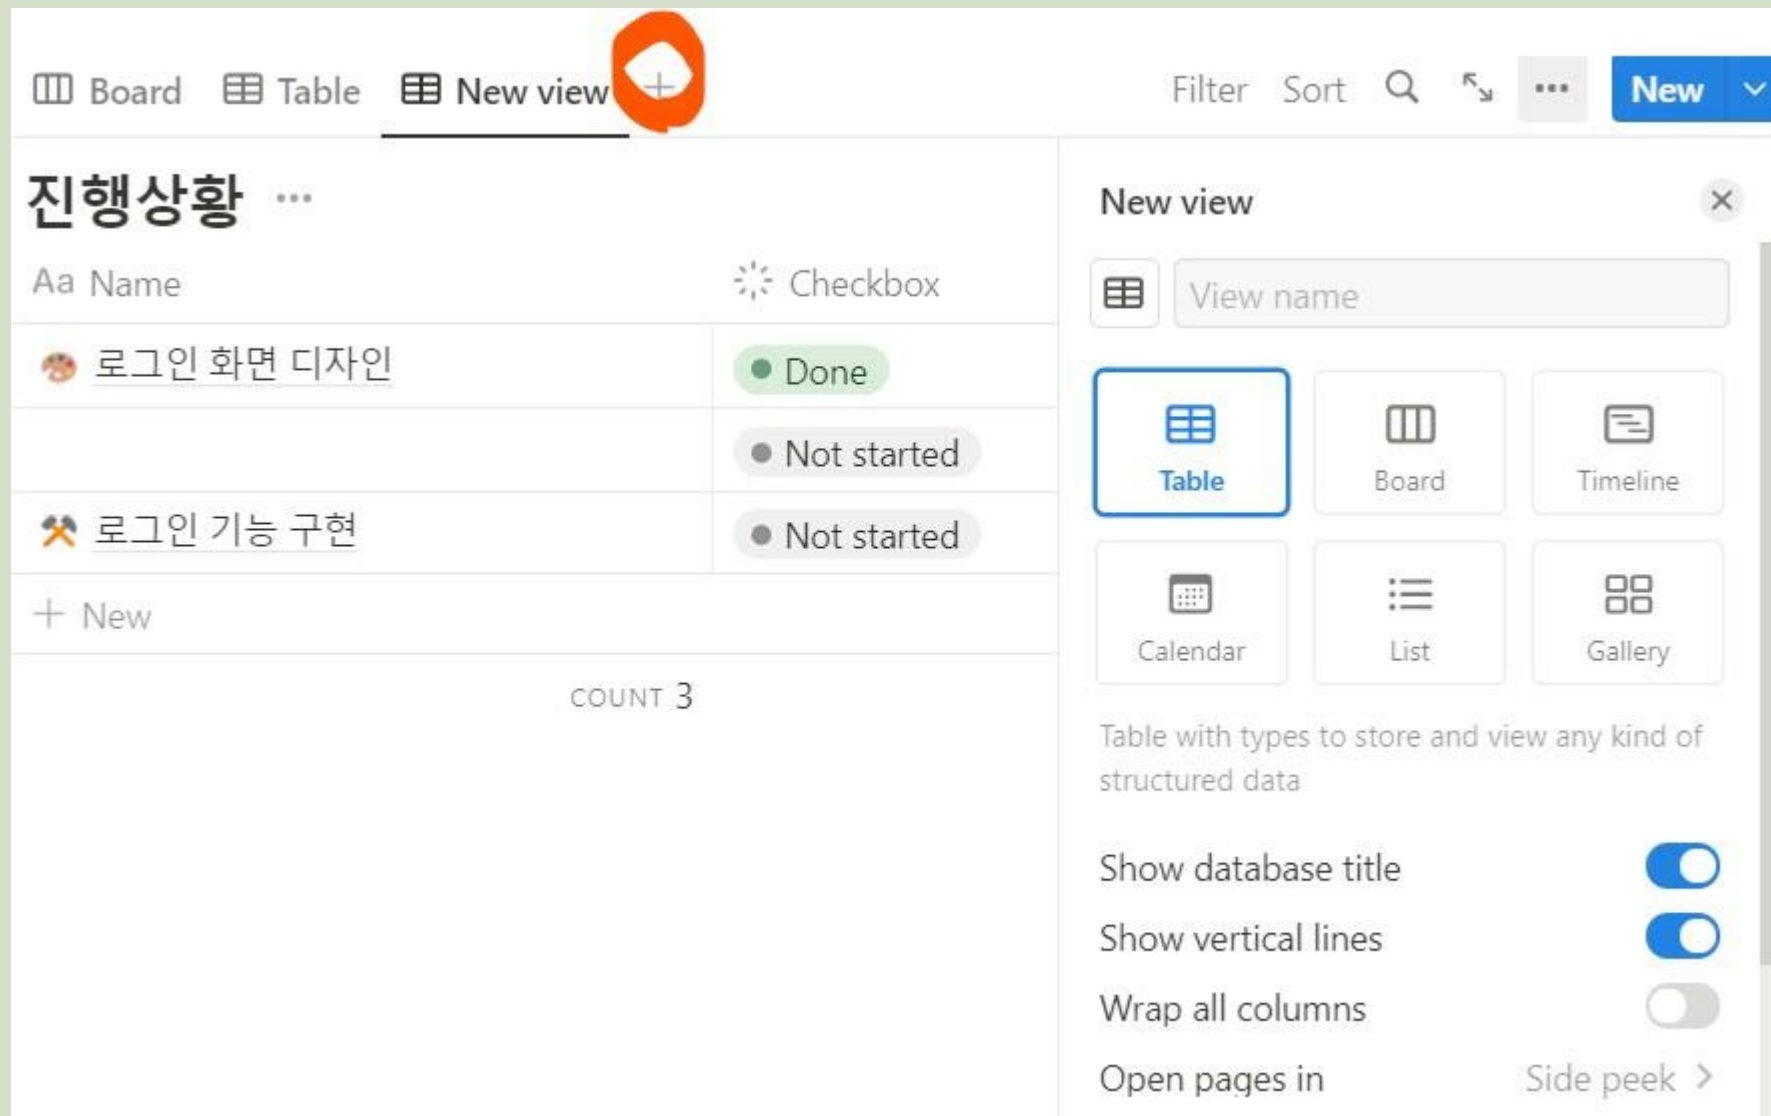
Board Table New view +

Filter Sort ••• New

진행상황 •••

| Aa Name | Checkbox |
|---|---|
| 로그인 화면 디자인 | Done |
| | Not started |
| 로그인 기능 구현 | Not started |

+ New

COUNT 3

New view

View name

Table
Board
Timeline
Calendar
List
Gallery

Table with types to store and view any kind of structured data

Show database title

Show vertical lines

Wrap all columns

Open pages in Side peek